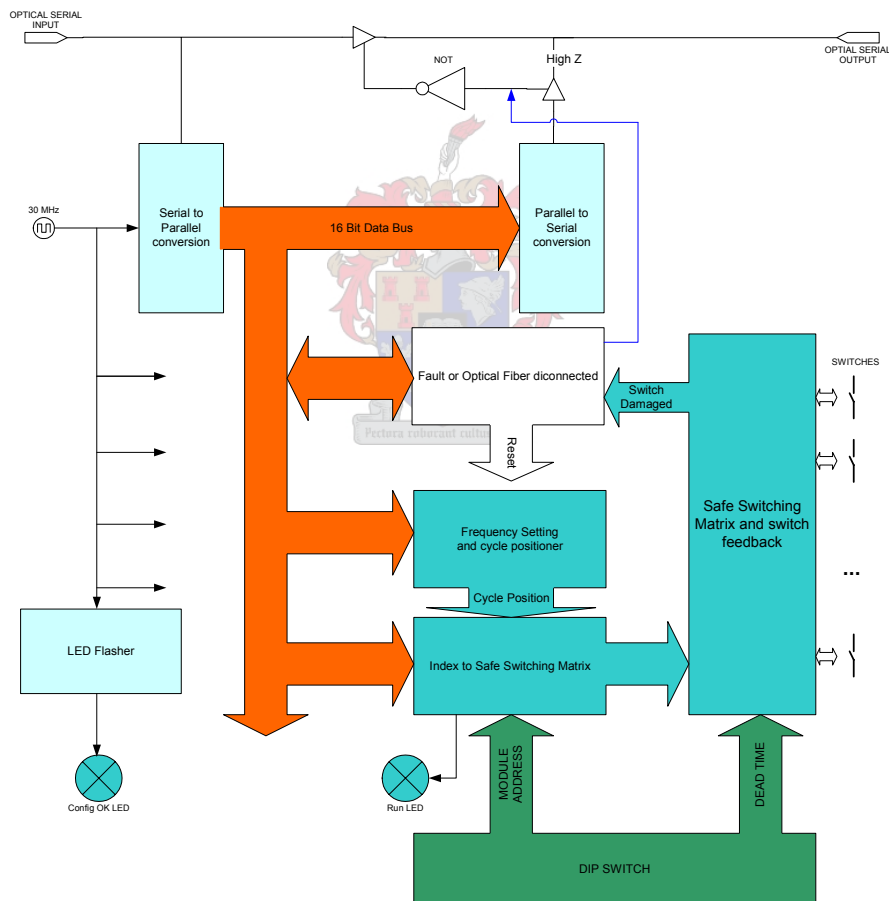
OPTICAL SERIAL INPUT

OPTIAL SERIAL OUTPUT

NOT

High Z

30 MHz

Serial to Parallel conversion

16 Bit Data Bus

Parallel to Serial conversion

Fault or Optical Fiber diconnected

Switch Damaged

SWITCHES

Reset

Pectora roborant cultus recti

Safe Switching Matrix and switch feedback

Frequency Setting and cycle positioner

Cycle Position

...

LED Flasher

Index to Safe Switching Matrix

MODULE ADDRESS

DEAD TIME

Config OK LED

Run LED

DIP SWITCH